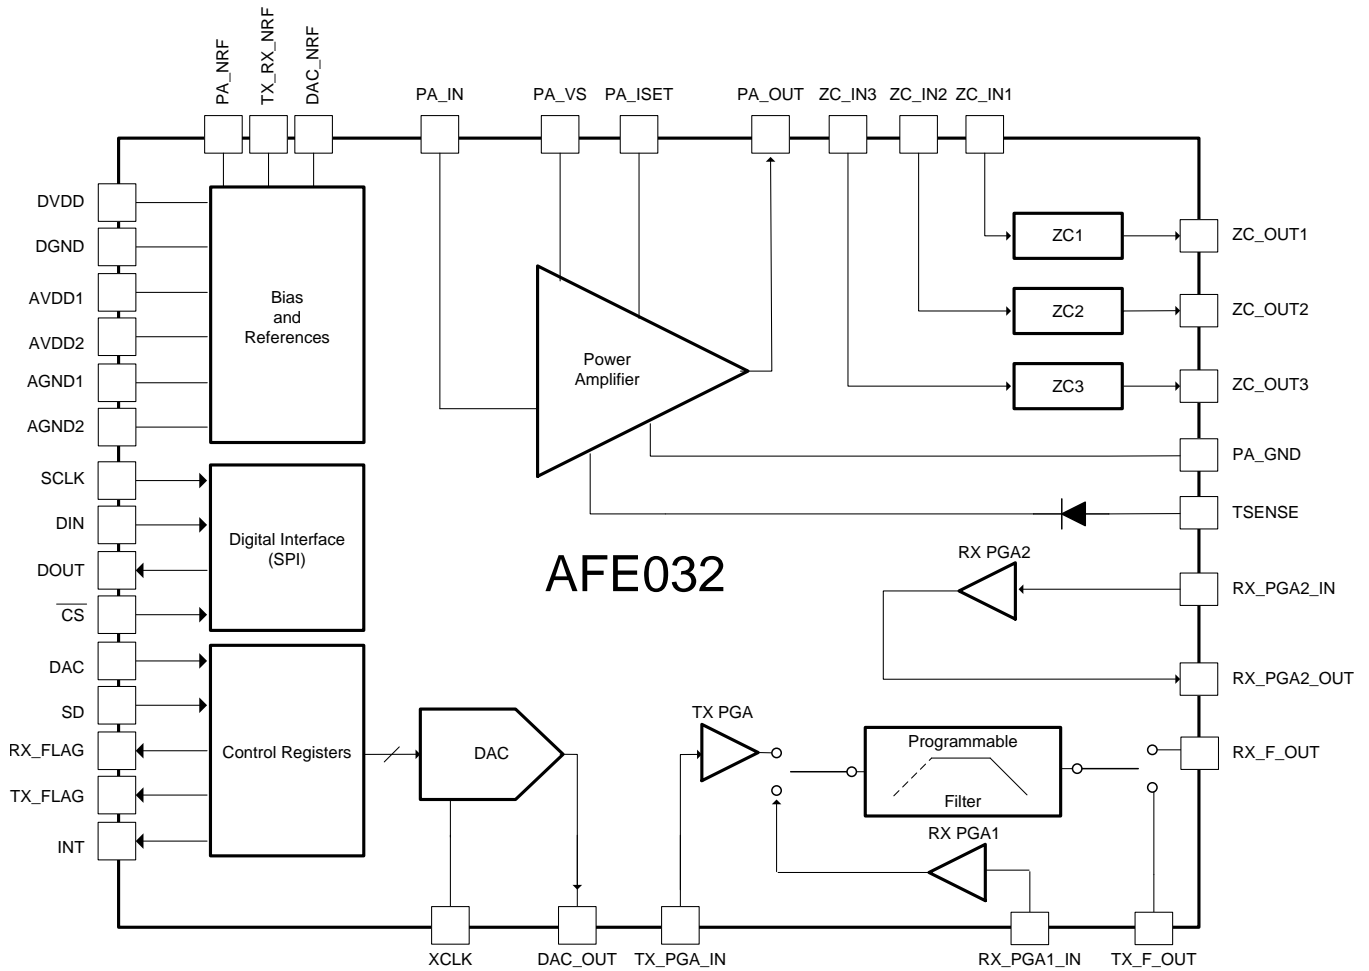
PA_NRF
TX_RX_NRF
DAC_NRF
PA_IN
PA_VS
PA_ISET
PA_OUT
ZC_IN3
ZC_IN2
ZC_IN1

DVDD
DGND
AVDD1
AVDD2
AGND1
AGND2
SCLK
DIN
DOUT
$\overline{CS}$
DAC
SD
RX_FLAG
TX_FLAG
INT

Bias and References

Digital Interface (SPI)

Control Registers

Power Amplifier

ZC1
ZC2
ZC3

ZC_OUT1
ZC_OUT2
ZC_OUT3
PA_GND
TSENSE

AFE032

RX PGA2
RX_PGA2_IN
RX_PGA2_OUT

DAC

TX PGA

Programmable
Filter

RX_F_OUT

RX PGA1

XCLK
DAC_OUT
TX_PGA_IN
RX_PGA1_IN
TX_F_OUT